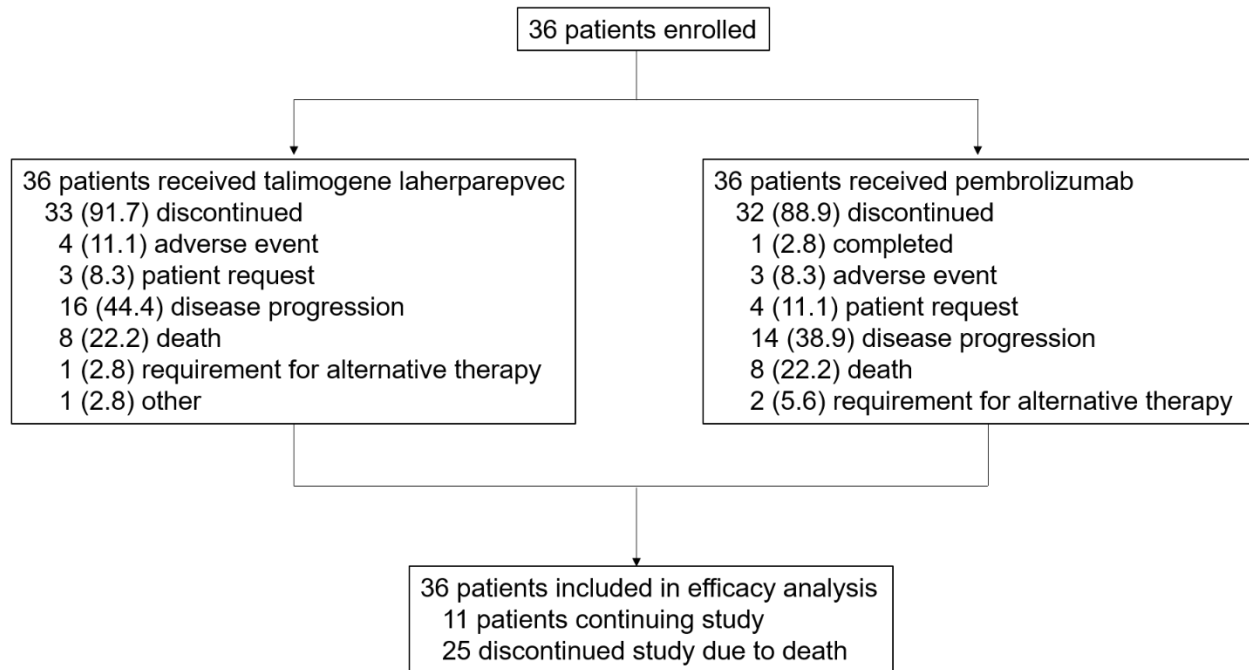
36 patients enrolled

36 patients received talimogene laherparepvec
33 (91.7) discontinued
4 (11.1) adverse event
3 (8.3) patient request
16 (44.4) disease progression
8 (22.2) death
1 (2.8) requirement for alternative therapy
1 (2.8) other

36 patients received pembrolizumab
32 (88.9) discontinued
1 (2.8) completed
3 (8.3) adverse event
4 (11.1) patient request
14 (38.9) disease progression
8 (22.2) death
2 (5.6) requirement for alternative therapy

36 patients included in efficacy analysis
11 patients continuing study
25 discontinued study due to death